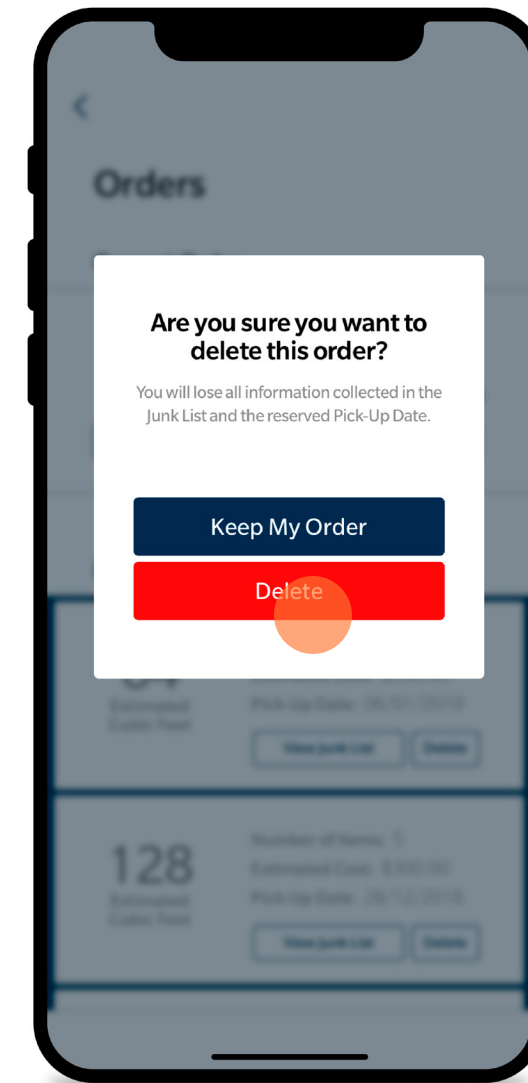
Orders

Are you sure you want to delete this order?

You will lose all information collected in the Junk List and the reserved Pick-Up Date.

Keep My Order

Delete

Estimated Cubic Feet

Pick Up Date: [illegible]

View Junk List

Delete

128

Estimated Cubic Feet

Number of Items: 5

Estimated Cost: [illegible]

Pick Up Date: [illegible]

View Junk List

Delete